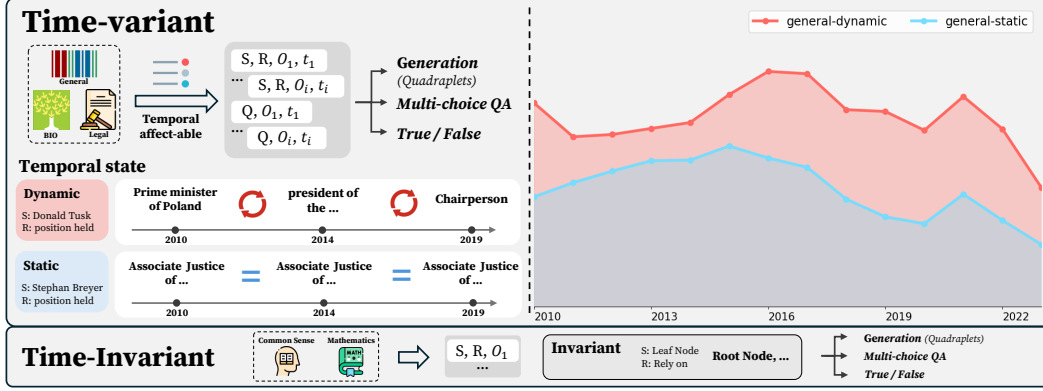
Time-variant

General

BIO

Legal

Temporal affect-able

S, R, $O_1$, $t_1$
...
S, R, $O_i$, $t_i$
Q, $O_1$, $t_1$
...
Q, $O_i$, $t_i$

Generation
(Quadraplets)
Multi-choice QA
True / False

Temporal state

Dynamic
S: Donald Tusk
R: position held

Prime minister of Poland
president of the ...
Chairperson
2010
2014
2019

Static
S: Stephan Breyer
R: position held

Associate Justice of ...
=
Associate Justice of ...
=
Associate Justice of ...
2010
2014
2019

general-dynamic
general-static

2010
2013
2016
2019
2022

Time-Invariant

Common Sense
Mathematics

S, R, $O_1$
...

Invariant
S: Leaf Node
R: Rely on
Root Node, ...

Generation (Quadraplets)
Multi-choice QA
True / False